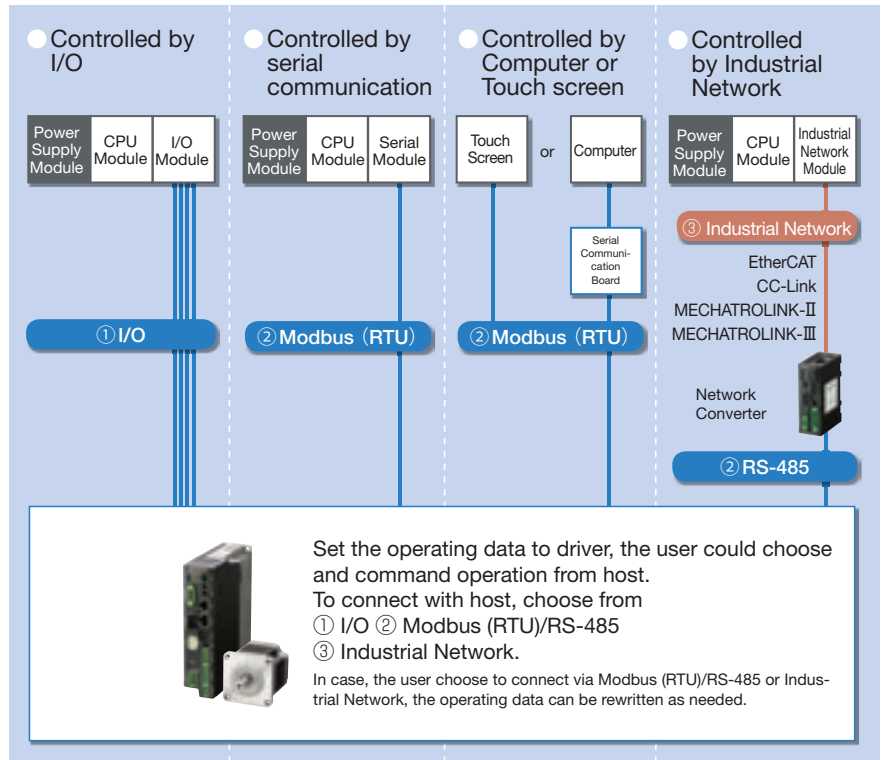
Controlled by I/O

Controlled by serial communication

Controlled by Computer or Touch screen

Controlled by Industrial Network

Power Supply Module

CPU Module

I/O Module

Power Supply Module

CPU Module

Serial Module

Touch Screen

or

Computer

Power Supply Module

CPU Module

Industrial Network Module

③ Industrial Network

EtherCAT

CC-Link

MECHATROLINK-Ⅱ

MECHATROLINK-Ⅲ

Serial Communication Board

① I/O

② Modbus（RTU）

② Modbus（RTU）

Network Converter

② RS-485

Set the operating data to driver, the user could choose and command operation from host.
To connect with host, choose from
① I/O ② Modbus (RTU)/RS-485
③ Industrial Network.

In case, the user choose to connect via Modbus (RTU)/RS-485 or Industrial Network, the operating data can be rewritten as needed.